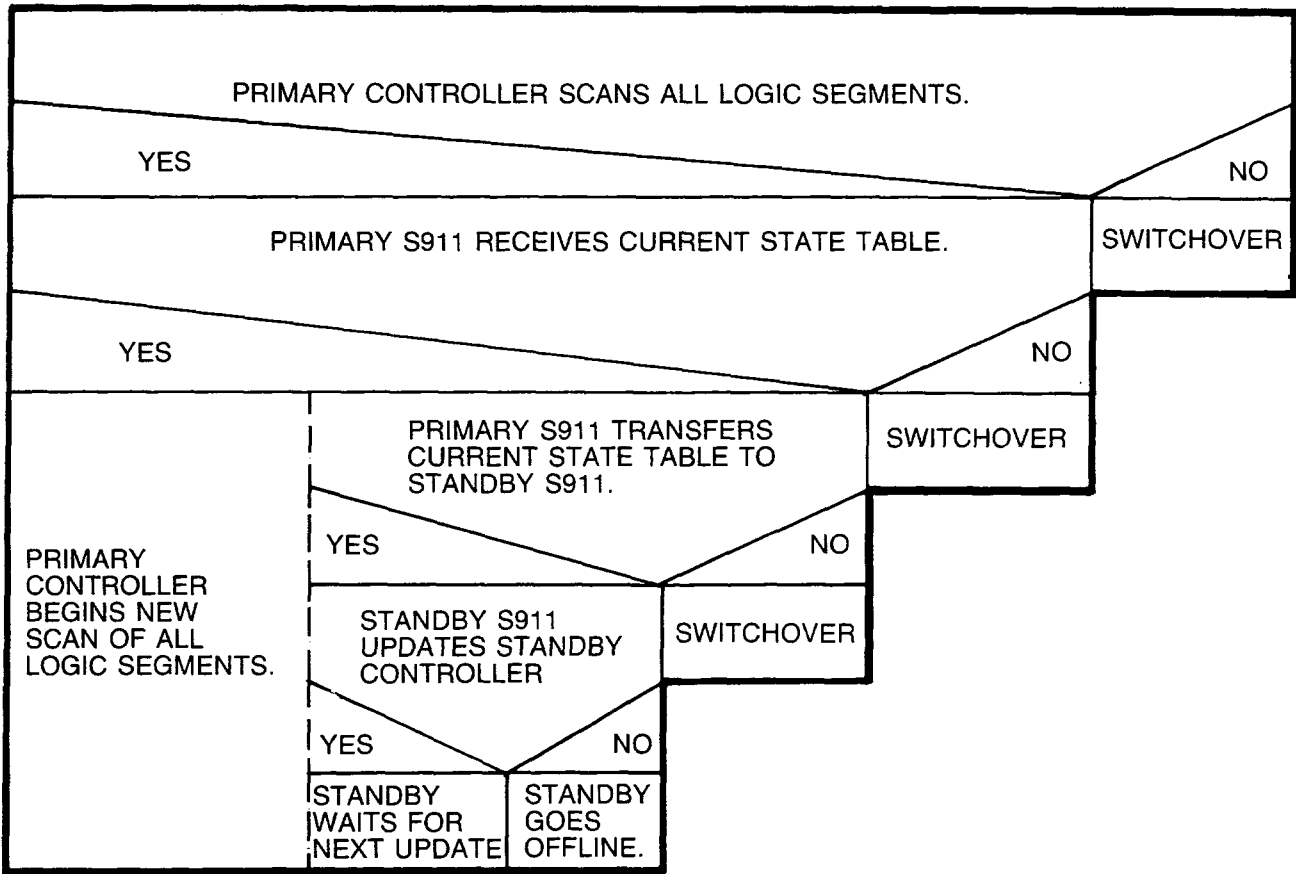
PRIMARY CONTROLLER SCANS ALL LOGIC SEGMENTS.

YES

NO

PRIMARY S911 RECEIVES CURRENT STATE TABLE.

SWITCHOVER

YES

NO

PRIMARY CONTROLLER BEGINS NEW SCAN OF ALL LOGIC SEGMENTS.

PRIMARY S911 TRANSFERS CURRENT STATE TABLE TO STANDBY S911.

SWITCHOVER

YES

NO

STANDBY S911 UPDATES STANDBY CONTROLLER

SWITCHOVER

YES

NO

STANDBY WAITS FOR NEXT UPDATE

STANDBY GOES OFFLINE.